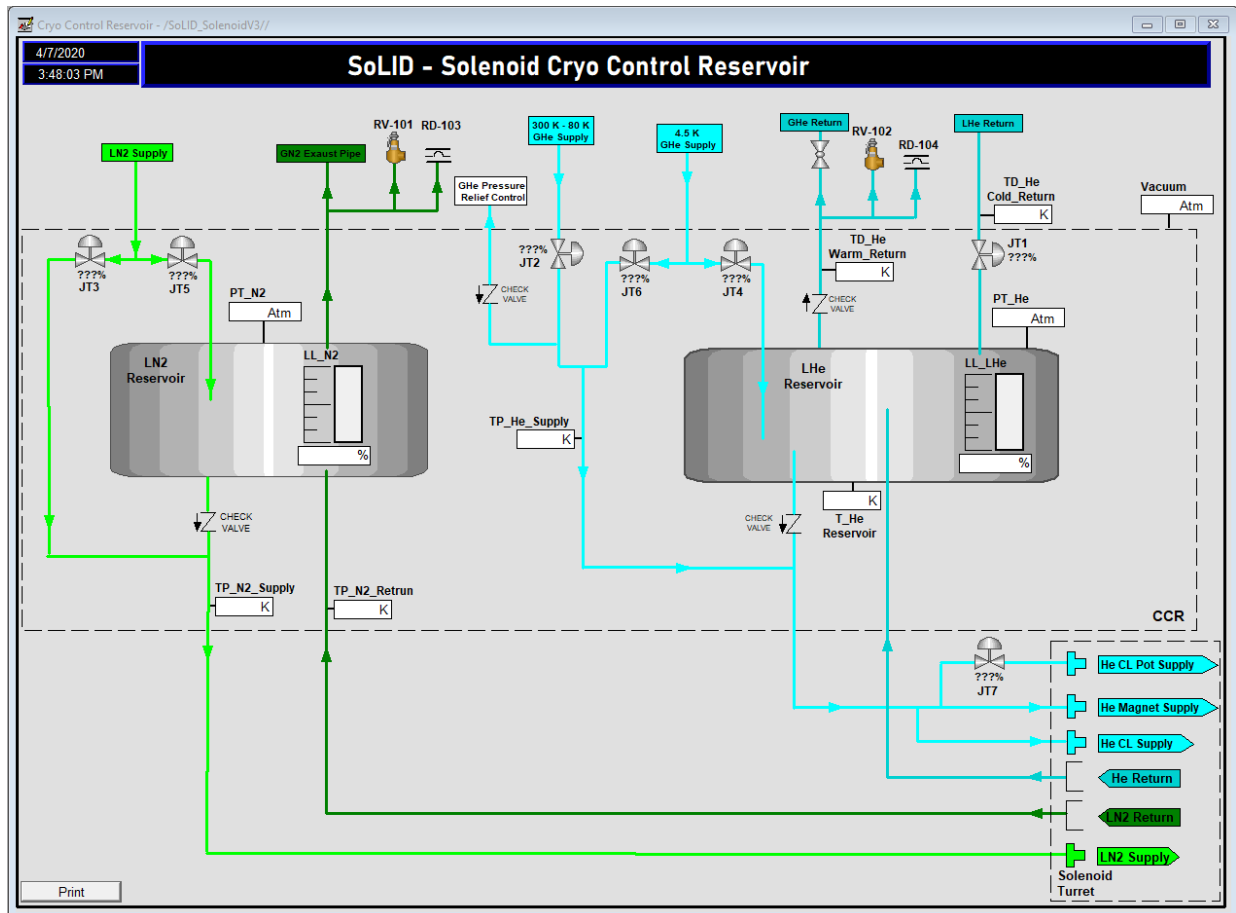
Cryo Control Reservoir - /SoLID_SolenoidV3//

4/7/2020
3:48:03 PM

SoLID - Solenoid Cryo Control Reservoir

LN2 Supply
GN2 Exaust Pipe
RV-101
RD-103
GHe Pressure Relief Control
300 K - 80 K GHe Supply
4.5 K GHe Supply
GHe Return
RV-102
RD-104
LHe Return
TD_He Cold_Return
K
Vacuum
Atm

???%
JT3
???%
JT5
???%
JT2
???%
JT6
???%
JT4
TD_He Warm_Return
K
JT1
???%

PT_N2
Atm
CHECK VALVE
CHECK VALVE
PT_He
Atm

LN2 Reservoir
LL_N2
%
LHe Reservoir
LL_LHe
%

TP_He_Supply
K

CHECK VALVE
CHECK VALVE
K
T_He Reservoir

TP_N2_Supply
K
TP_N2_Retrun
K

CCR

???%
JT7
He CL Pot Supply
He Magnet Supply
He CL Supply
He Return
LN2 Return
LN2 Supply
Solenoid Turret

Print